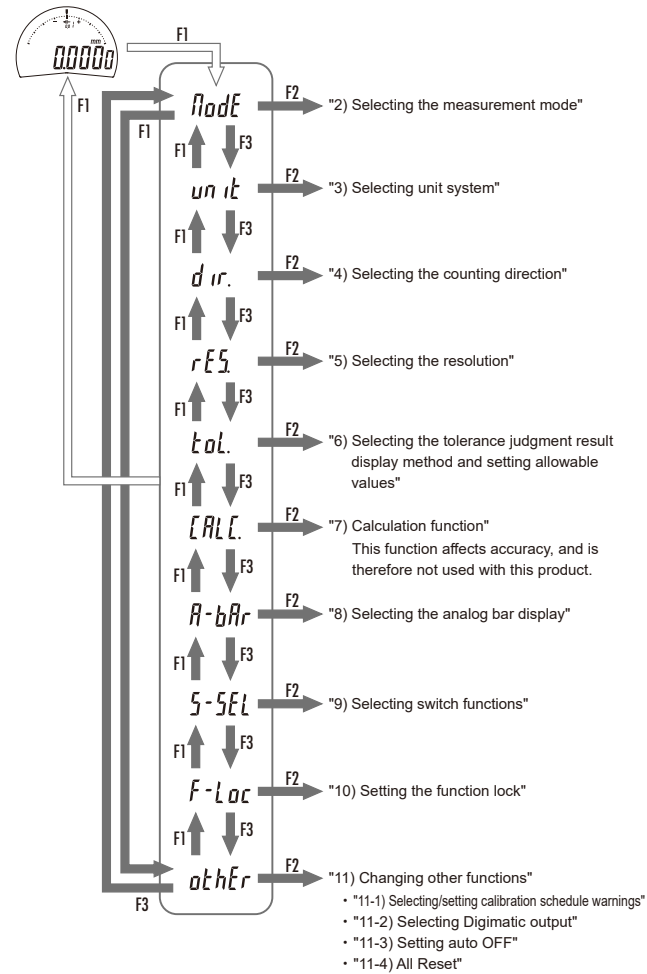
mm
0.0000

F1
F1
F1

ModE
F2 "2) Selecting the measurement mode"
F1 F3
unit
F2 "3) Selecting unit system"
F1 F3
dir.
F2 "4) Selecting the counting direction"
F1 F3
rES.
F2 "5) Selecting the resolution"
F1 F3
tol.
F2 "6) Selecting the tolerance judgment result display method and setting allowable values"
F1 F3
CALC.
F2 "7) Calculation function"
This function affects accuracy, and is therefore not used with this product.
F1 F3
A-bAr
F2 "8) Selecting the analog bar display"
F1 F3
S-SEL
F2 "9) Selecting switch functions"
F1 F3
F-Loc
F2 "10) Setting the function lock"
F1 F3
othEr
F2 "11) Changing other functions"
F3
・"11-1) Selecting/setting calibration schedule warnings"
・"11-2) Selecting Digimatic output"
・"11-3) Setting auto OFF"
・"11-4) All Reset"